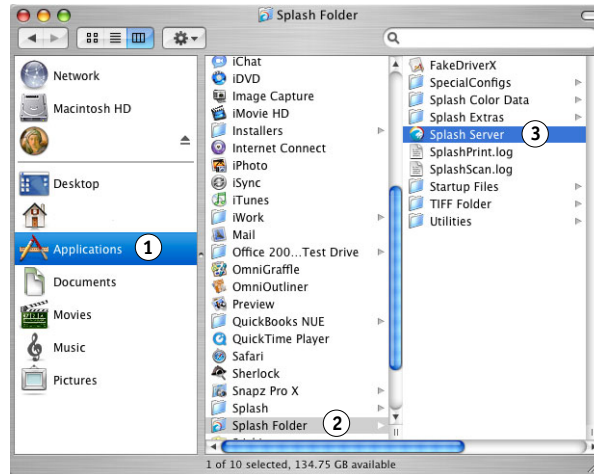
Splash Folder

Network
Macintosh HD
Desktop
Applications 1
Documents
Movies
Music
Pictures

iChat
iDVD
Image Capture
iMovie HD
Installers
Internet Connect
iPhoto
iSync
iTunes
iWork
Mail
Office 200...Test Drive
OmniGraffle
OmniOutliner
Preview
QuickBooks NUE
QuickTime Player
Safari
Sherlock
Snapz Pro X
Splash
Splash Folder 2

FakeDriverX
SpecialConfigs
Splash Color Data
Splash Extras
Splash Server 3
SplashPrint.log
SplashScan.log
Startup Files
TIFF Folder
Utilities

1 of 10 selected, 134.75 GB available